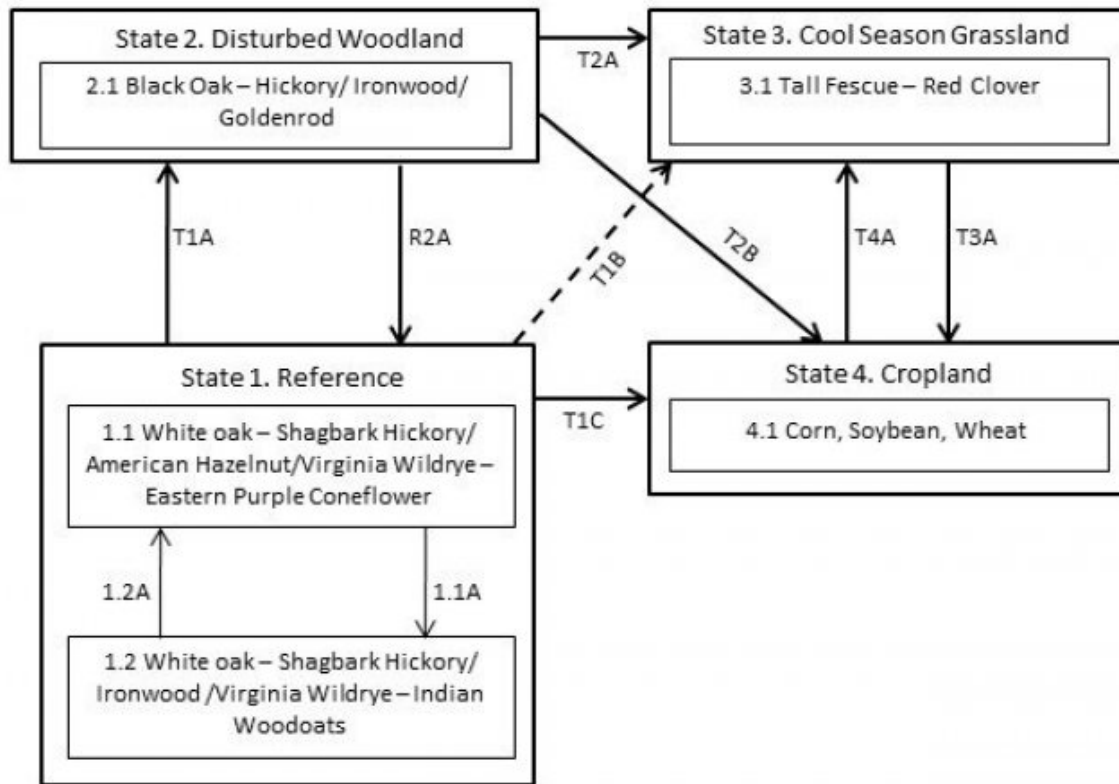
State 2. Disturbed Woodland

2.1 Black Oak – Hickory/ Ironwood/ Goldenrod

T2A

State 3. Cool Season Grassland

3.1 Tall Fescue – Red Clover

T1A

R2A

T1B

T2B

T4A

T3A

State 1. Reference

1.1 White oak – Shagbark Hickory/ American Hazelnut/Virginia Wildrye – Eastern Purple Coneflower

T1C

State 4. Cropland

4.1 Corn, Soybean, Wheat

1.2A

1.1A

1.2 White oak – Shagbark Hickory/ Ironwood /Virginia Wildrye – Indian Woodoats